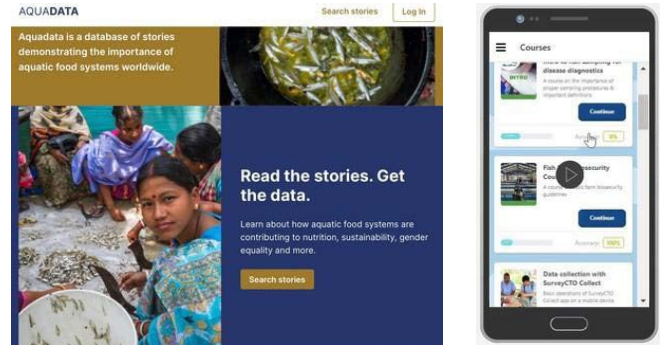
AQUADATA

Search stories

Log in

Aquadata is a database of stories demonstrating the importance of aquatic food systems worldwide.

Read the stories. Get the data.

Learn about how aquatic food systems are contributing to nutrition, sustainability, gender equality and more.

Search stories

Courses

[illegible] disease diagnostics

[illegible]

Continue

Accuracy 0%

Fish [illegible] biosecurity Cou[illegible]

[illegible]

Continue

Accuracy 100%

Data collection with SurveyCTO Collect

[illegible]